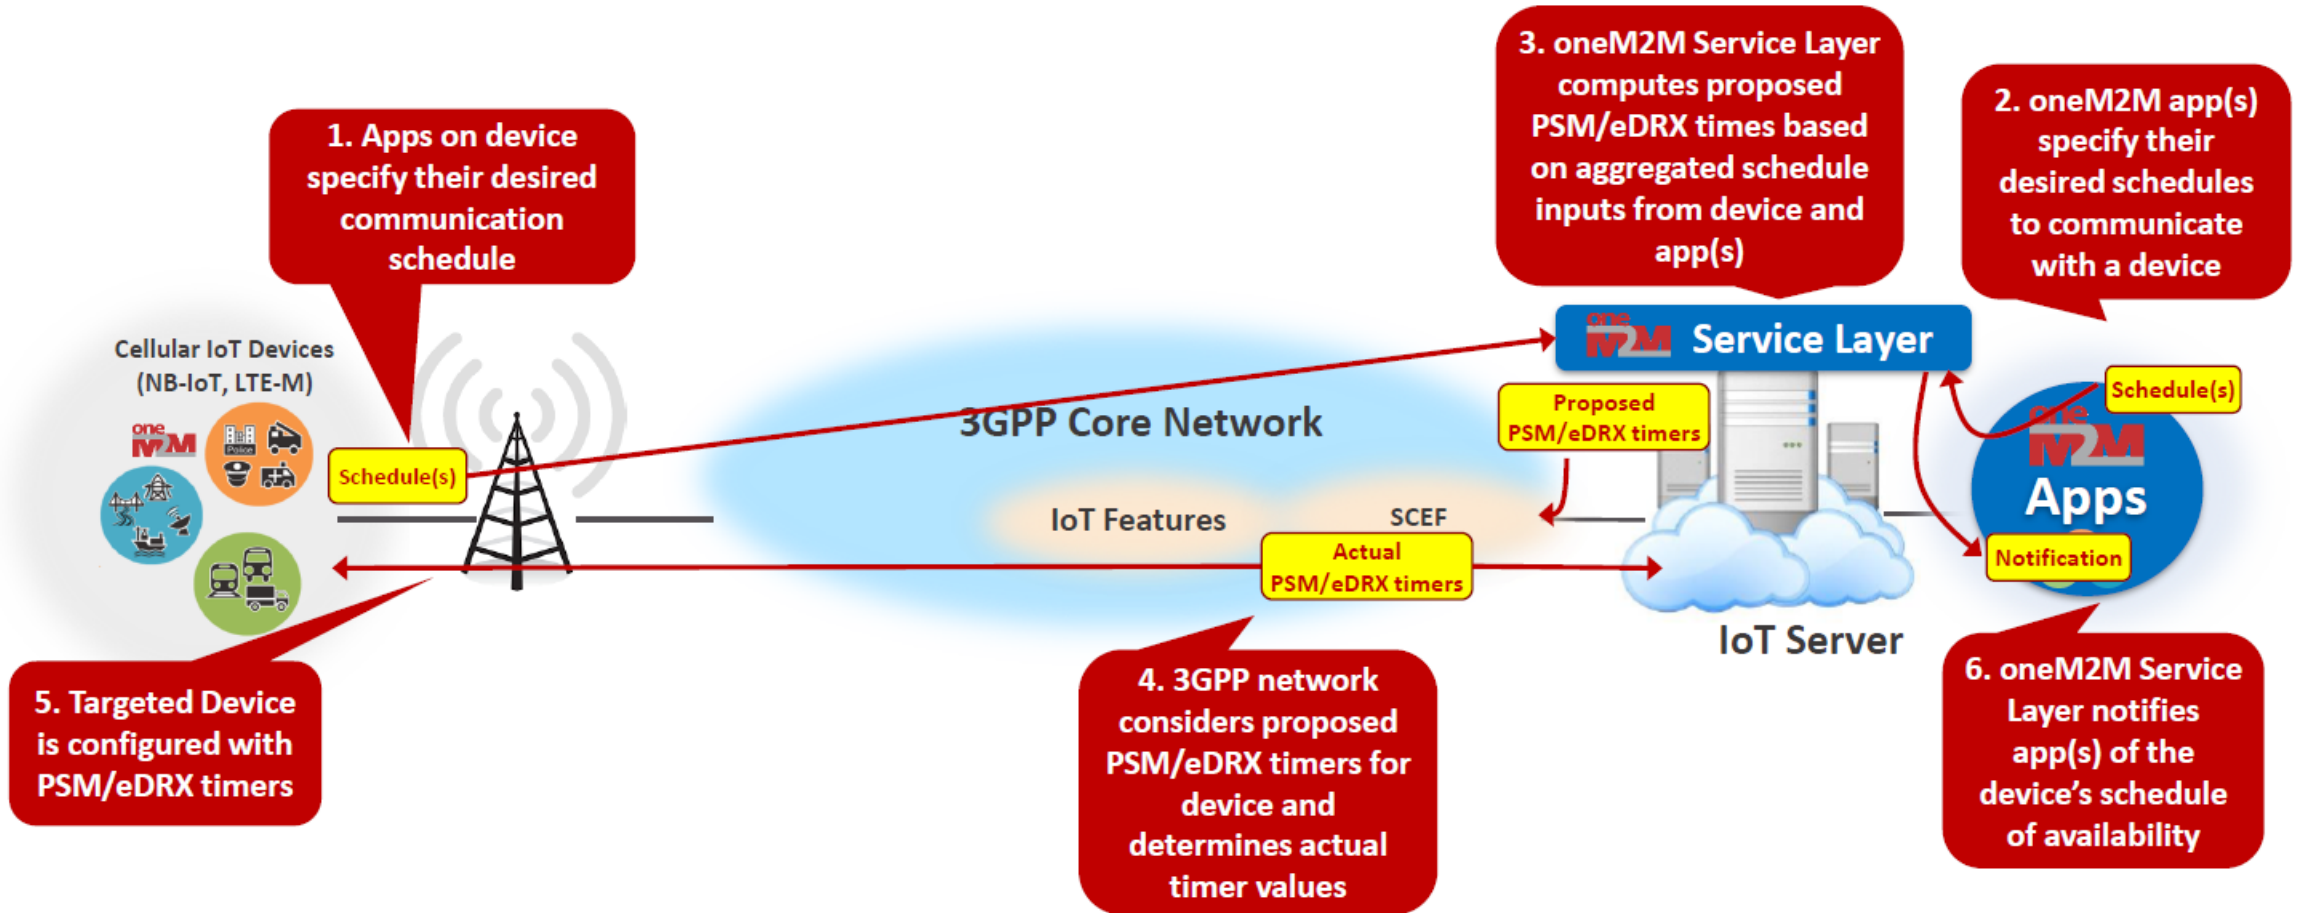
3. oneM2M Service Layer computes proposed PSM/eDRX times based on aggregated schedule inputs from device and app(s)

2. oneM2M app(s) specify their desired schedules to communicate with a device

1. Apps on device specify their desired communication schedule

Cellular IoT Devices (NB-IoT, LTE-M)

one M2M

Police

Schedule(s)

3GPP Core Network

one M2M Service Layer

Proposed PSM/eDRX timers

Schedule(s)

one M2M Apps

IoT Features

SCEF

Actual PSM/eDRX timers

Notification

IoT Server

5. Targeted Device is configured with PSM/eDRX timers

4. 3GPP network considers proposed PSM/eDRX timers for device and determines actual timer values

6. oneM2M Service Layer notifies app(s) of the device's schedule of availability